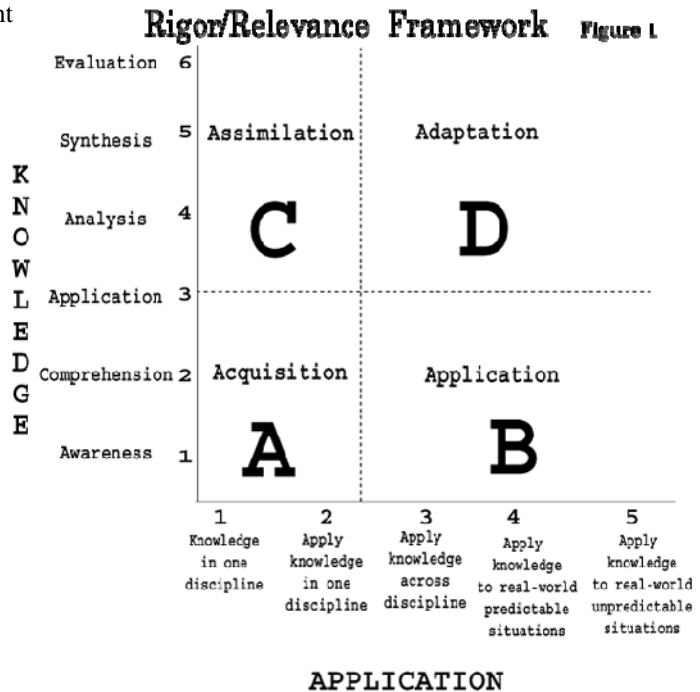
nt

Rigor/Relevance Framework Figure 1

Evaluation 6
Synthesis 5
Analysis 4
Application 3
Comprehension 2
Awareness 1

KNOWLEDGE

Assimilation
C

Adaptation
D

Acquisition
A

Application
B

1 Knowledge in one discipline
2 Apply knowledge in one discipline
3 Apply knowledge across discipline
4 Apply knowledge to real-world predictable situations
5 Apply knowledge to real-world unpredictable situations

APPLICATION